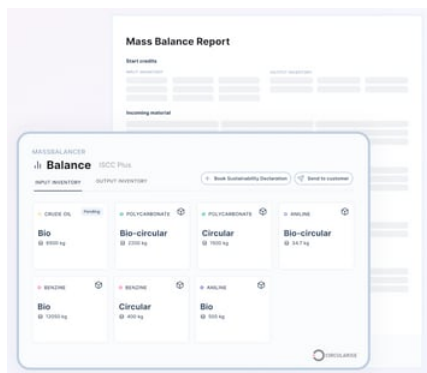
Mass Balance Report

Start credits

INPUT INVENTORY

OUTPUT INVENTORY

Incoming material

MASSBALANCER

Balance ISCC Plus

INPUT INVENTORY

OUTPUT INVENTORY

Book Sustainability Declaration

Send to customer

CRUDE OIL

Pending

Bio

8500 kg

POLYCARBONATE

Bio-circular

2300 kg

POLYCARBONATE

Circular

7800 kg

ANILINE

Bio-circular

34.7 kg

BENZENE

Bio

13050 kg

BENZENE

Circular

400 kg

ANILINE

Bio

500 kg

CIRCULARISE